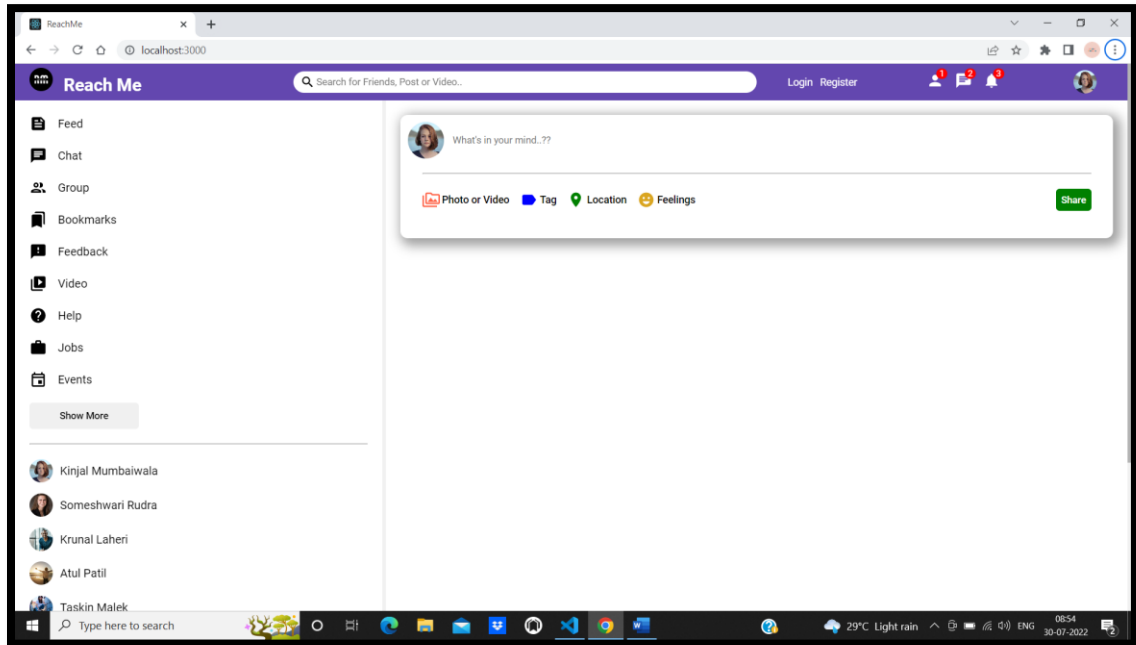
ReachMe
localhost:3000
Reach Me
Search for Friends, Post or Video..
Login Register
1 2 3
Feed
Chat
Group
Bookmarks
Feedback
Video
Help
Jobs
Events
Show More
Kinjal Mumbaiwala
Someshwari Rudra
Krunal Laheri
Atul Patil
Taskin Malek
What's in your mind..??
Photo or Video
Tag
Location
Feelings
Share
Type here to search
29°C Light rain
ENG
08:54
30-07-2022
2